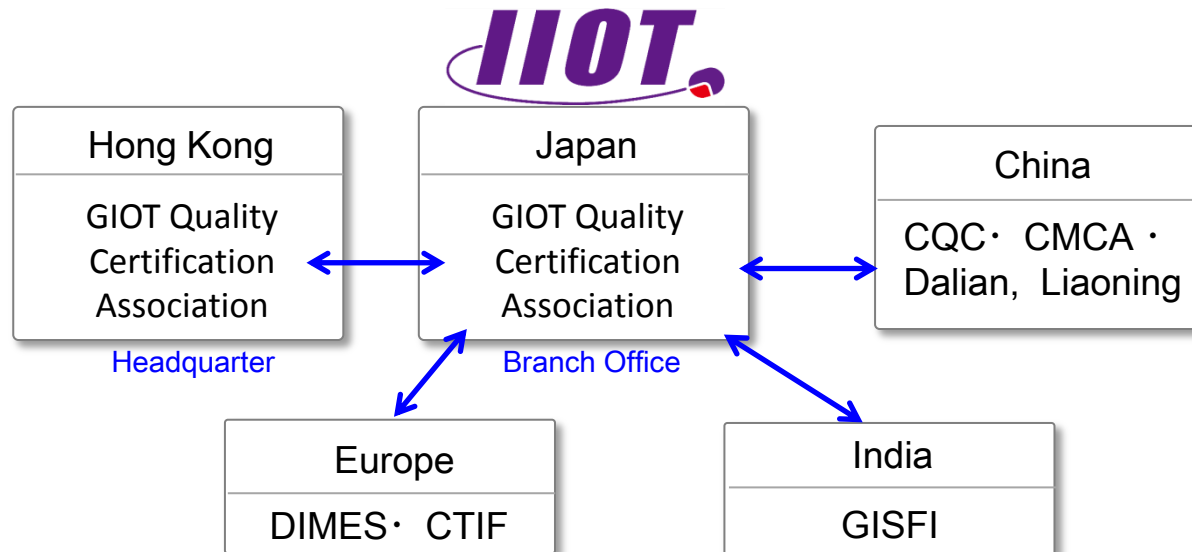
IIOT

Hong Kong

GIOT Quality Certification Association

Headquarter

Japan

GIOT Quality Certification Association

Branch Office

China

CQC・ CMCA・ Dalian, Liaoning

Europe

DIMES・ CTIF

India

GISFI